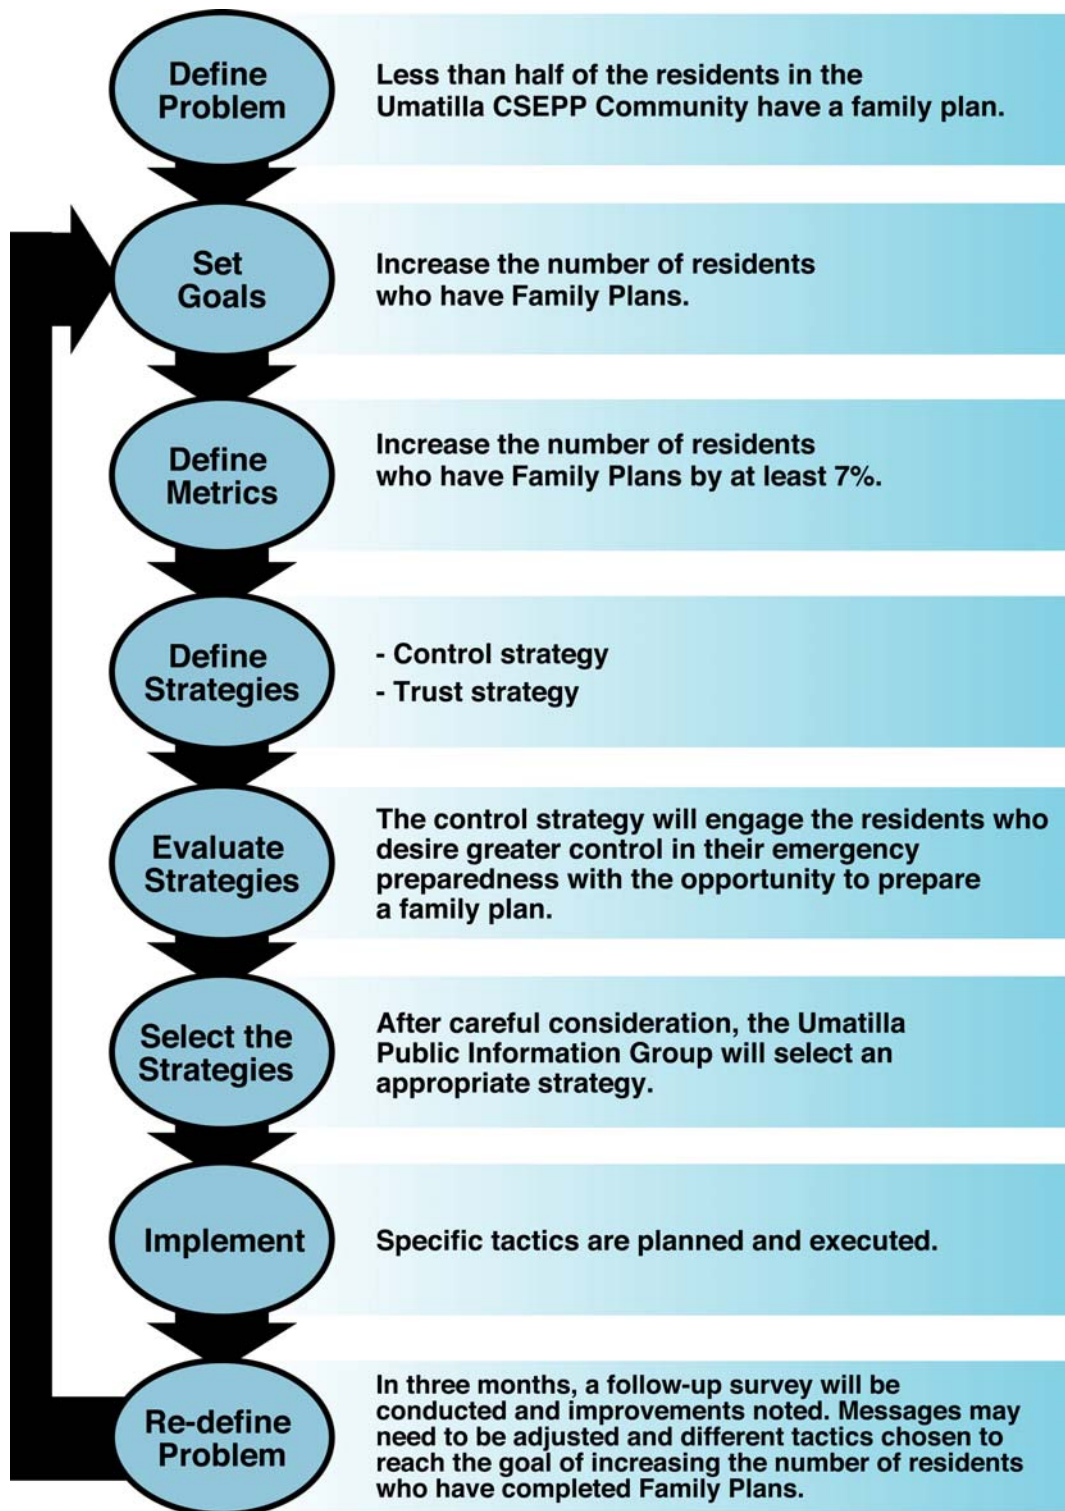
Define Problem

Less than half of the residents in the Umatilla CSEPP Community have a family plan.

Set Goals

Increase the number of residents who have Family Plans.

Define Metrics

Increase the number of residents who have Family Plans by at least 7%.

Define Strategies

- Control strategy
- Trust strategy

Evaluate Strategies

The control strategy will engage the residents who desire greater control in their emergency preparedness with the opportunity to prepare a family plan.

Select the Strategies

After careful consideration, the Umatilla Public Information Group will select an appropriate strategy.

Implement

Specific tactics are planned and executed.

Re-define Problem

In three months, a follow-up survey will be conducted and improvements noted. Messages may need to be adjusted and different tactics chosen to reach the goal of increasing the number of residents who have completed Family Plans.